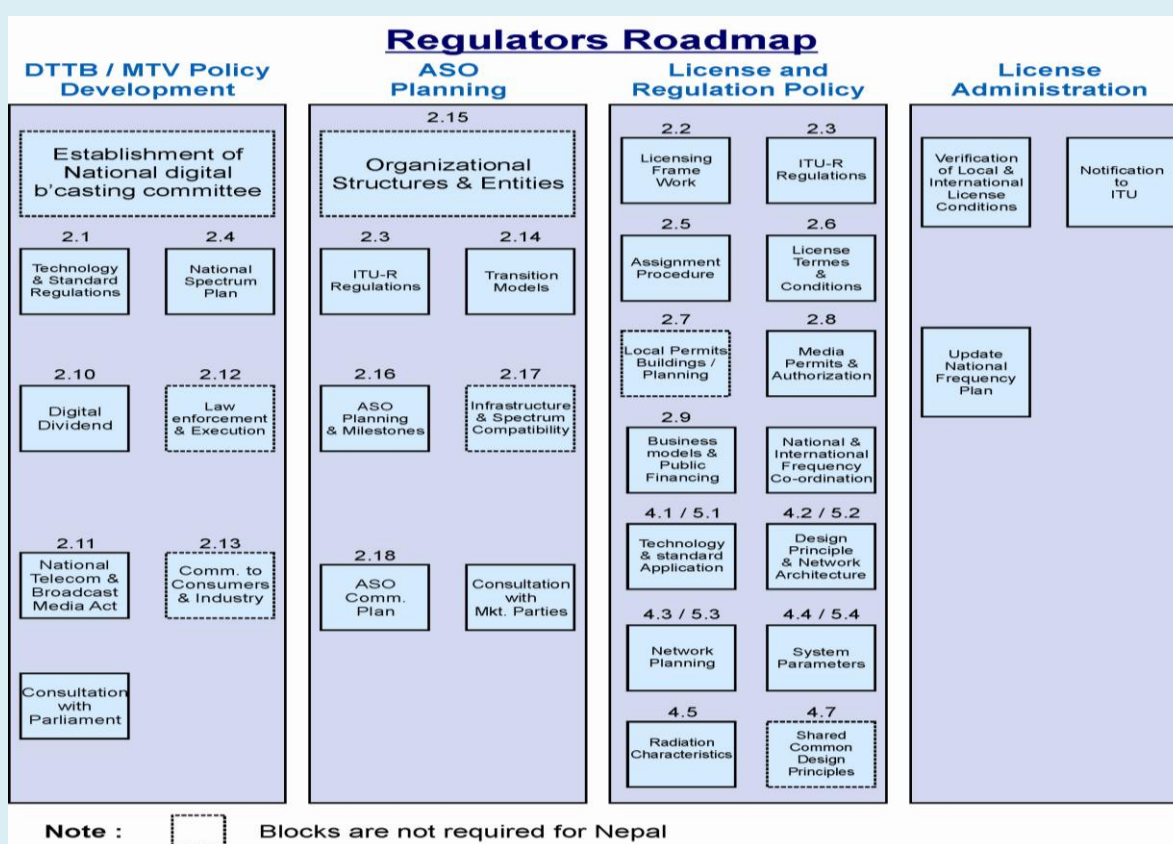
Regulators Roadmap

DTTB / MTV Policy Development

Establishment of National digital b'casting committee

2.1
Technology & Standard Regulations

2.4
National Spectrum Plan

2.10
Digital Dividend

2.12
Law enforcement & Execution

2.11
National Telecom & Broadcast Media Act

2.13
Comm. to Consumers & Industry

Consultation with Parliament

ASO Planning

2.15
Organizational Structures & Entities

2.3
ITU-R Regulations

2.14
Transition Models

2.16
ASO Planning & Milestones

2.17
Infrastructure & Spectrum Compatibility

2.18
ASO Comm. Plan

Consultation with Mkt. Parties

License and Regulation Policy

2.2
Licensing Frame Work

2.3
ITU-R Regulations

2.5
Assignment Procedure

2.6
License Termes & Conditions

2.7
Local Permits Buildings / Planning

2.8
Media Permits & Authorization

2.9
Business models & Public Financing

National & International Frequency Co-ordination

4.1 / 5.1
Technology & standard Application

4.2 / 5.2
Design Principle & Network Architecture

4.3 / 5.3
Network Planning

4.4 / 5.4
System Parameters

4.5
Radiation Characteristics

4.7
Shared Common Design Principles

License Administration

Verification of Local & International License Conditions

Notification to ITU

Update National Frequency Plan

Note : Blocks are not required for Nepal